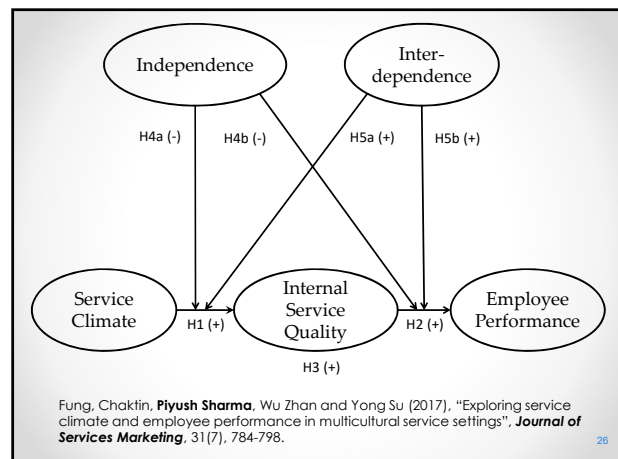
Independence

Inter-dependence

H4a (-)

H4b (-)

H5a (+)

H5b (+)

Service Climate

H1 (+)

Internal Service Quality

H2 (+)

Employee Performance

H3 (+)

Fung, Chaktin, **Piyush Sharma**, Wu Zhan and Yong Su (2017), "Exploring service climate and employee performance in multicultural service settings", ***Journal of Services Marketing***, 31(7), 784-798.

26